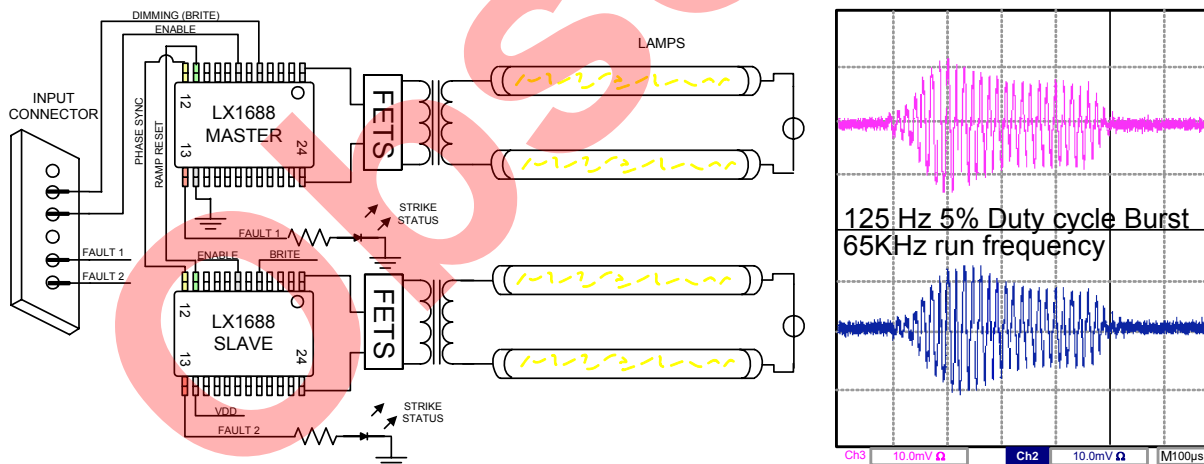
DIMMING (BRITE)
ENABLE
LAMPS
INPUT CONNECTOR
PHASE SYNC
RAMP RESET
12
LX1688 MASTER
13
24
FETS
STRIKE STATUS
FAULT 1
FAULT 1
FAULT 2
ENABLE
BRITE
12
LX1688 SLAVE
13
24
FETS
VDD
STRIKE STATUS
FAULT 2
125 Hz 5% Duty cycle Burst
65KHz run frequency
Ch3 10.0mV Ω Ch2 10.0mV Ω M100µs